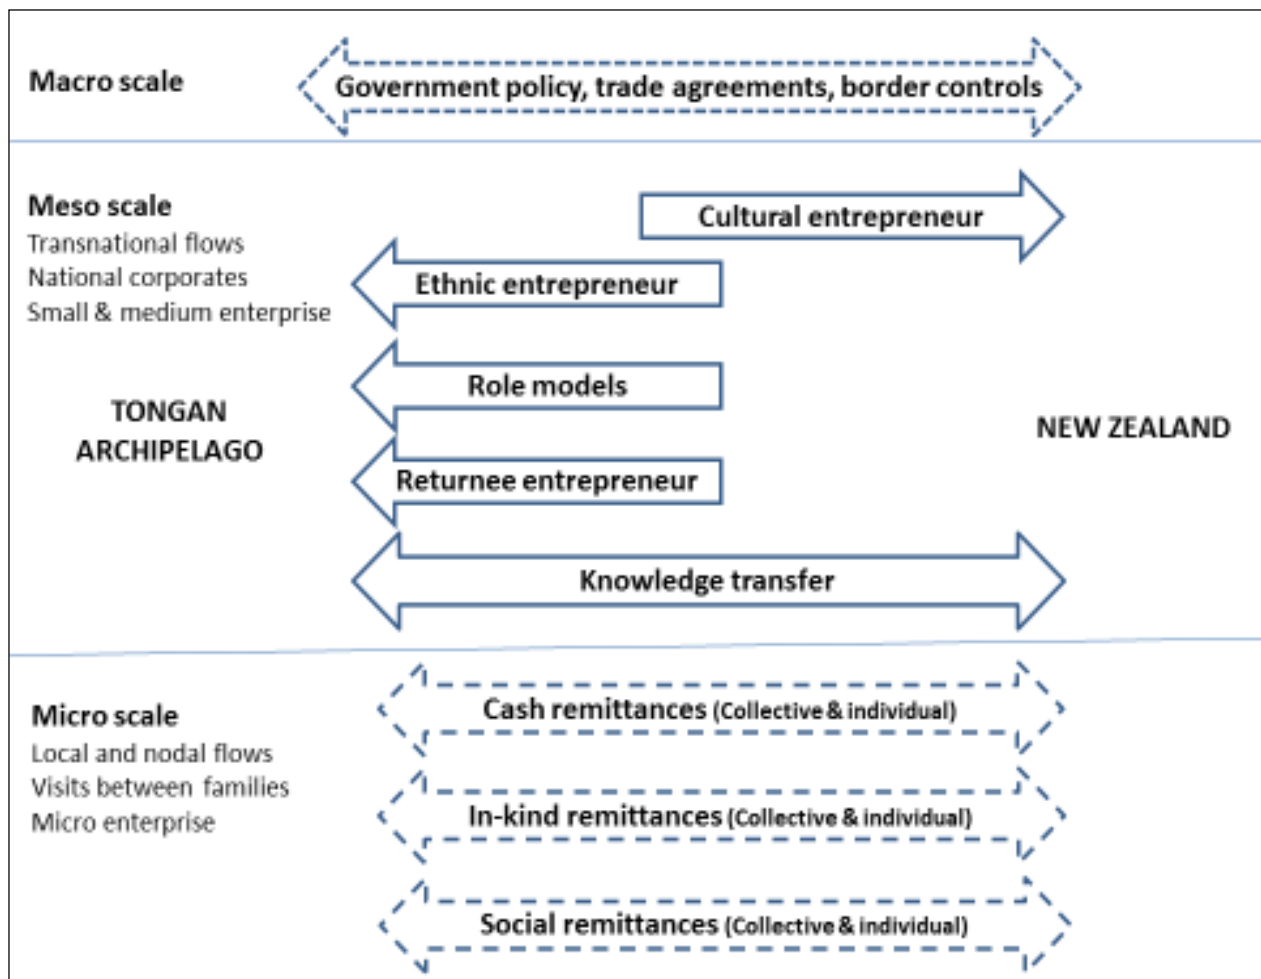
Macro scale

Government policy, trade agreements, border controls

Meso scale
Transnational flows
National corporates
Small & medium enterprise

Cultural entrepreneur

Ethnic entrepreneur

Role models

TONGAN ARCHIPELAGO

NEW ZEALAND

Returnee entrepreneur

Knowledge transfer

Micro scale
Local and nodal flows
Visits between families
Micro enterprise

Cash remittances (Collective & individual)

In-kind remittances (Collective & individual)

Social remittances (Collective & individual)